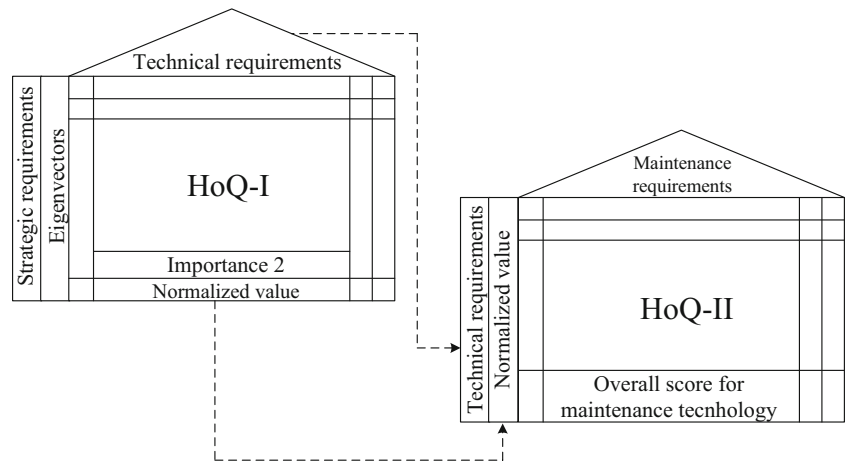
Technical requirements

Strategic requirements

Eigenvectors

HoQ-I

Importance 2

Normalized value

Maintenance requirements

Technical requirements

Normalized value

HoQ-II

Overall score for maintenance tecnhology